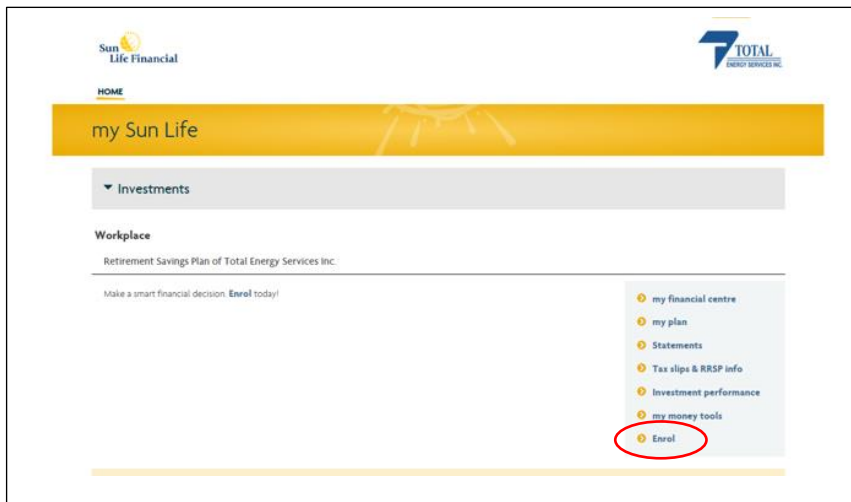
Sun Life Financial

TOTAL
ENERGY SERVICES INC.

HOME

my Sun Life

Investments

Workplace

Retirement Savings Plan of Total Energy Services Inc.

Make a smart financial decision. Enrol today!

my financial centre
my plan
Statements
Tax slips & RRSP info
Investment performance
my money tools
Enrol